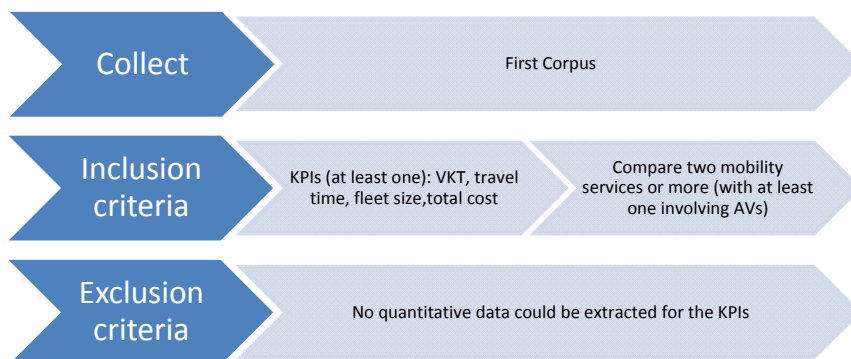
Collect

First Corpus

Inclusion criteria

KPIs (at least one): VKT, travel time, fleet size,total cost

Compare two mobility services or more (with at least one involving AVs)

Exclusion criteria

No quantitative data could be extracted for the KPIs